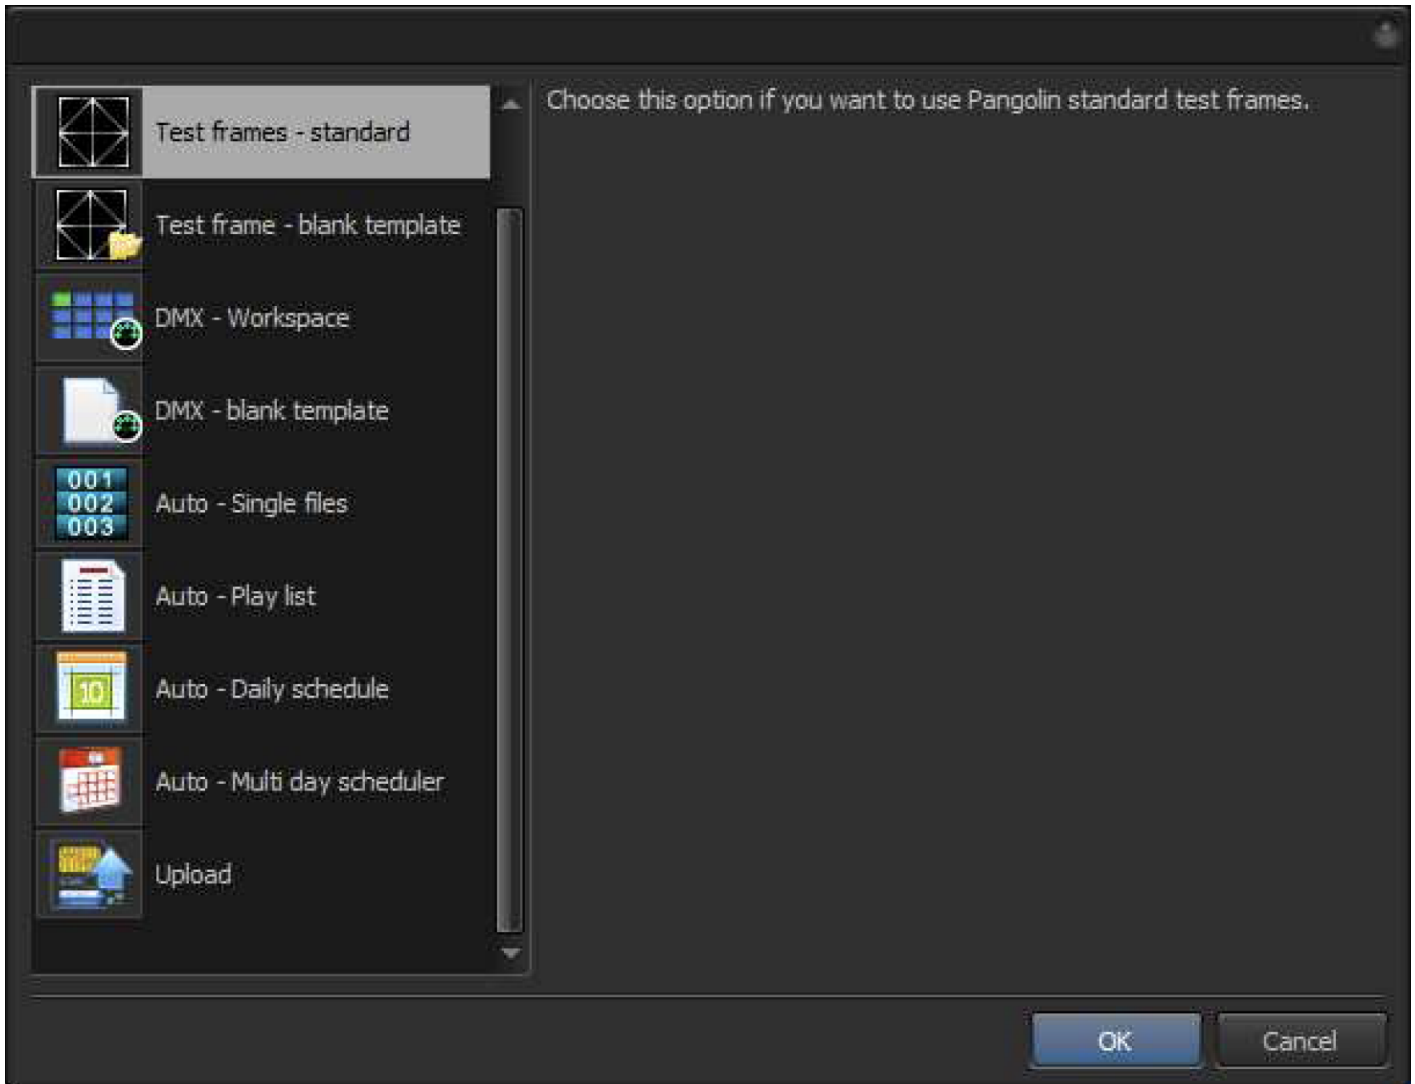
Test frames - standard

Test frame - blank template

DMX - Workspace

DMX - blank template

001
002
003

Auto - Single files

Auto - Play list

10

Auto - Daily schedule

Auto - Multi day scheduler

Upload

Choose this option if you want to use Pangolin standard test frames.

OK

Cancel